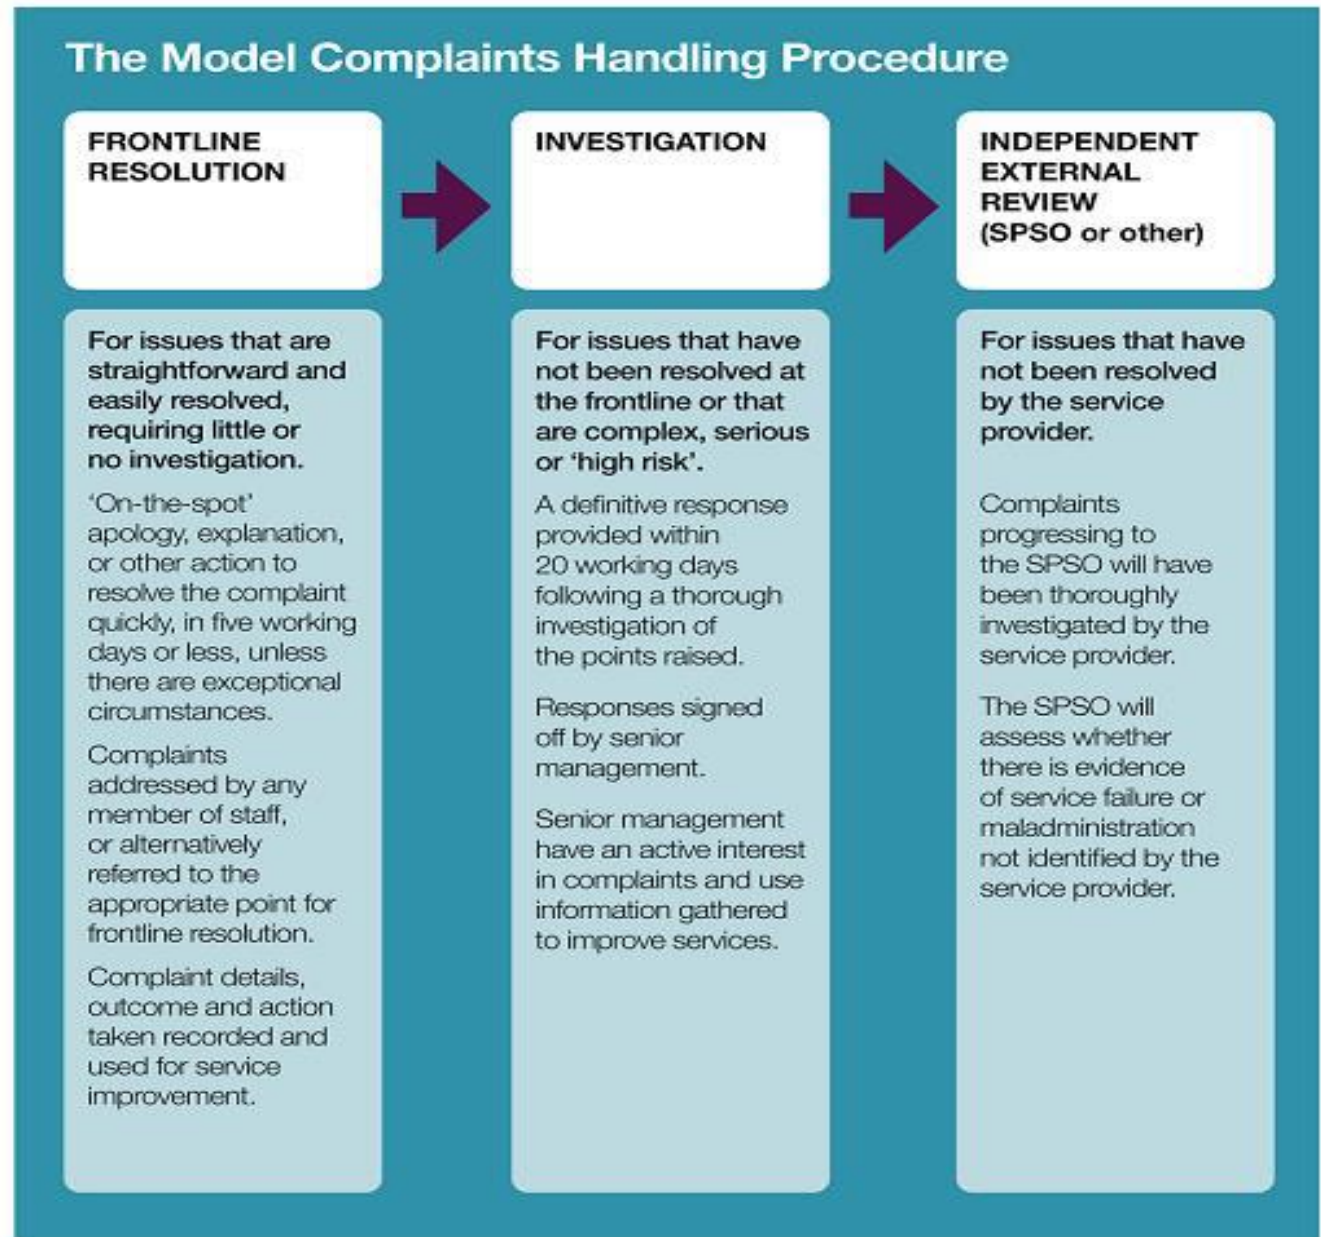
The Model Complaints Handling Procedure

FRONTLINE RESOLUTION

For issues that are straightforward and easily resolved, requiring little or no investigation.

'On-the-spot' apology, explanation, or other action to resolve the complaint quickly, in five working days or less, unless there are exceptional circumstances.

Complaints addressed by any member of staff, or alternatively referred to the appropriate point for frontline resolution.

Complaint details, outcome and action taken recorded and used for service improvement.

INVESTIGATION

For issues that have not been resolved at the frontline or that are complex, serious or 'high risk'.

A definitive response provided within 20 working days following a thorough investigation of the points raised.

Responses signed off by senior management.

Senior management have an active interest in complaints and use information gathered to improve services.

INDEPENDENT EXTERNAL REVIEW (SPSO or other)

For issues that have not been resolved by the service provider.

Complaints progressing to the SPSO will have been thoroughly investigated by the service provider.

The SPSO will assess whether there is evidence of service failure or maladministration not identified by the service provider.